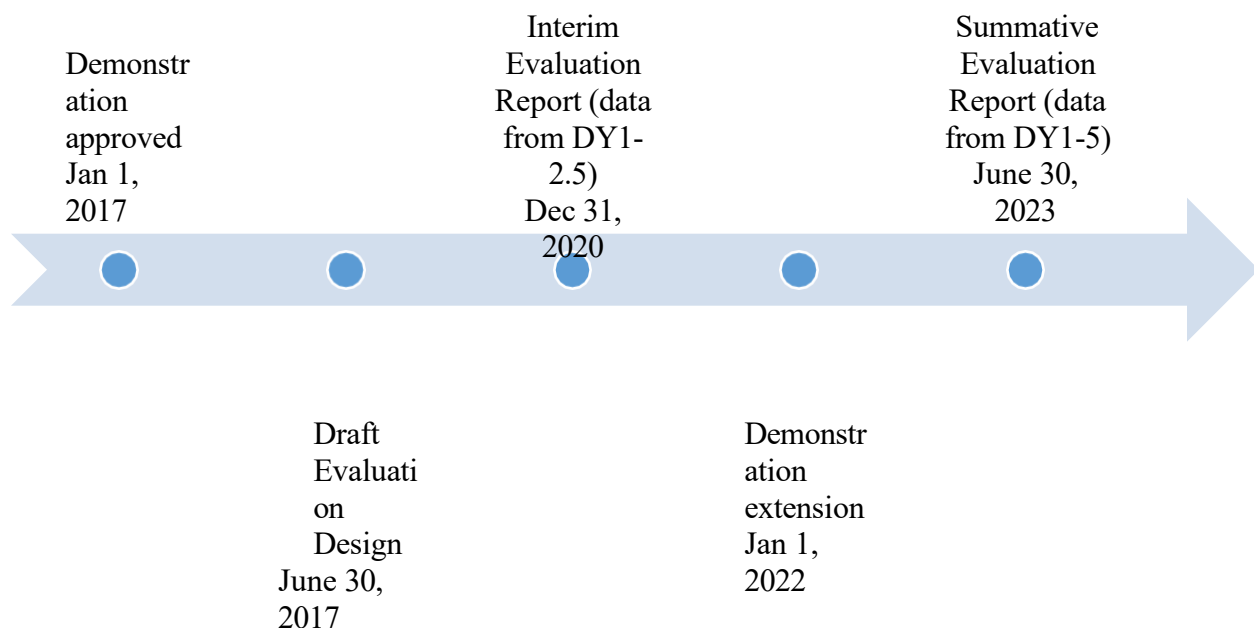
Demonstration approved Jan 1, 2017

Draft Evaluation Design June 30, 2017

Interim Evaluation Report (data from DY1-2.5) Dec 31, 2020

Demonstration extension Jan 1, 2022

Summative Evaluation Report (data from DY1-5) June 30, 2023